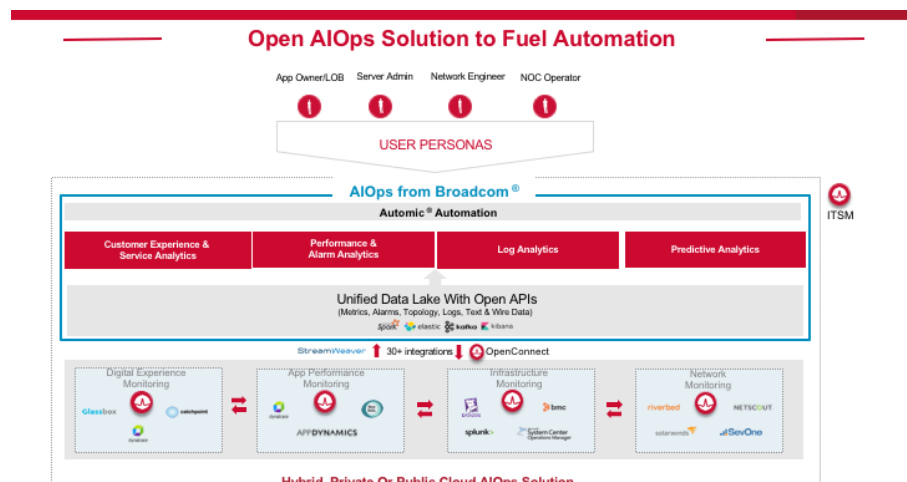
Open AIOps Solution to Fuel Automation

App Owner/LOB

Server Admin

Network Engineer

NOC Operator

USER PERSONAS

AIOps from Broadcom ®

ITSM

Automic ® Automation

Customer Experience & Service Analytics

Performance & Alarm Analytics

Log Analytics

Predictive Analytics

Unified Data Lake With Open APIs

(Metrics, Alarms, Topology, Logs, Text & Wire Data)

Spark elastic kafka kibana

StreamWeaver

30+ integrations

OpenConnect

Digital Experience Monitoring

Glassbox

catchpoint

dynatrace

App Performance Monitoring

dynatrace

APPDYNAMICS

Infrastructure Monitoring

bmc

splunk>

System Center Operations Manager

Network Monitoring

riverbed

NETSCOUT

solarwinds

SevOne

Hybrid, Private Or Public Cloud AIOps Solution